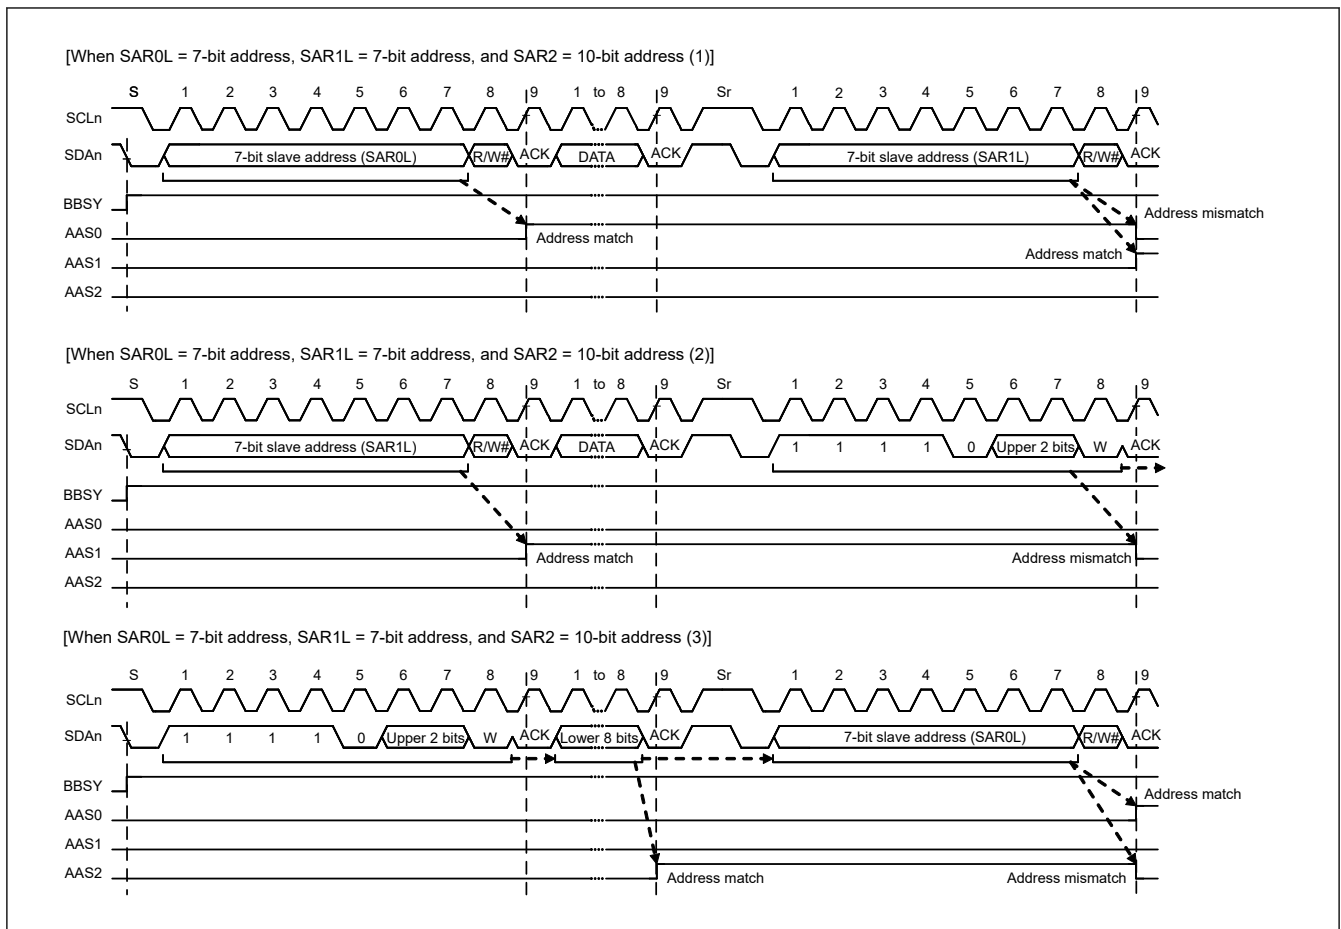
[When SAR0L = 7-bit address, SAR1L = 7-bit address, and SAR2 = 10-bit address (1)]

S 1 2 3 4 5 6 7 8 9 1 to 8 9 Sr 1 2 3 4 5 6 7 8 9

SCLn

SDAn 7-bit slave address (SAR0L) R/W# ACK DATA ACK 7-bit slave address (SAR1L) R/W# ACK

BBSY

AAS0 Address match Address mismatch

AAS1 Address match

AAS2

[When SAR0L = 7-bit address, SAR1L = 7-bit address, and SAR2 = 10-bit address (2)]

S 1 2 3 4 5 6 7 8 9 1 to 8 9 Sr 1 2 3 4 5 6 7 8 9

SCLn

SDAn 7-bit slave address (SAR1L) R/W# ACK DATA ACK 1 1 1 1 0 Upper 2 bits W ACK

BBSY

AAS0

AAS1 Address match Address mismatch

AAS2

[When SAR0L = 7-bit address, SAR1L = 7-bit address, and SAR2 = 10-bit address (3)]

S 1 2 3 4 5 6 7 8 9 1 to 8 9 Sr 1 2 3 4 5 6 7 8 9

SCLn

SDAn 1 1 1 1 0 Upper 2 bits W ACK Lower 8 bits ACK 7-bit slave address (SAR0L) R/W# ACK

BBSY

AAS0 Address match

AAS1

AAS2 Address match Address mismatch